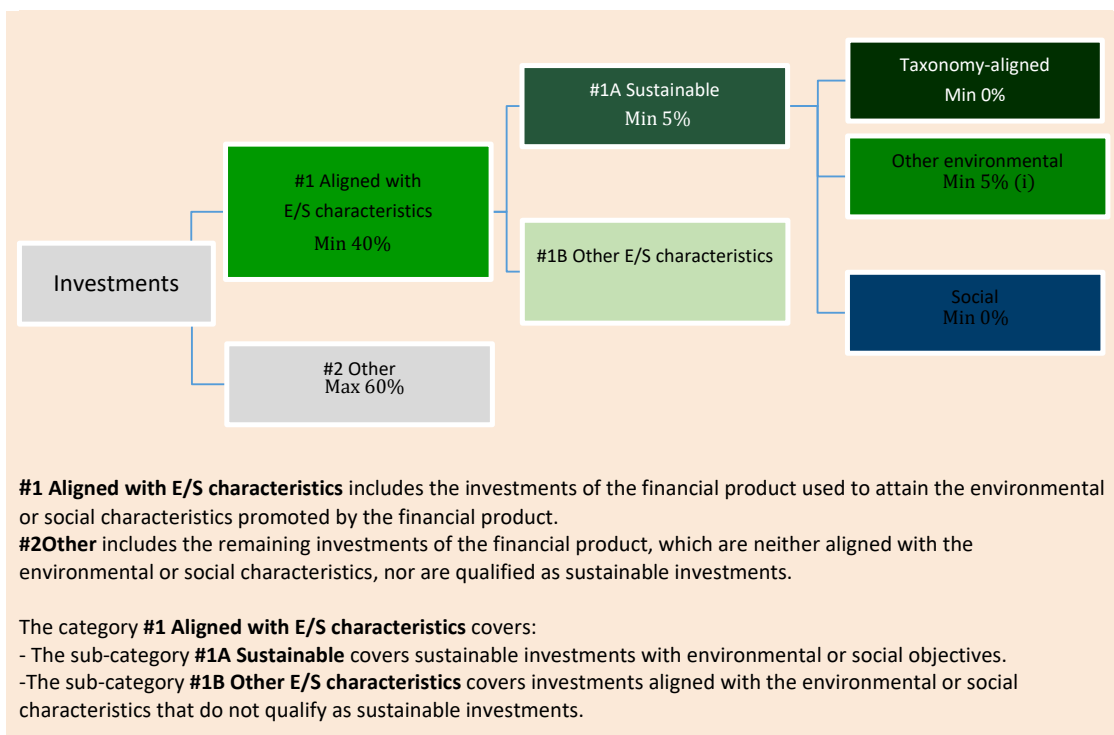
Investments

#1 Aligned with E/S characteristics Min 40%

#2 Other Max 60%

#1A Sustainable Min 5%

#1B Other E/S characteristics

Taxonomy-aligned Min 0%

Other environmental Min 5% (i)

Social Min 0%

**#1 Aligned with E/S characteristics** includes the investments of the financial product used to attain the environmental or social characteristics promoted by the financial product.
**#2Other** includes the remaining investments of the financial product, which are neither aligned with the environmental or social characteristics, nor are qualified as sustainable investments.

The category **#1 Aligned with E/S characteristics** covers:
- The sub-category **#1A Sustainable** covers sustainable investments with environmental or social objectives.
-The sub-category **#1B Other E/S characteristics** covers investments aligned with the environmental or social characteristics that do not qualify as sustainable investments.